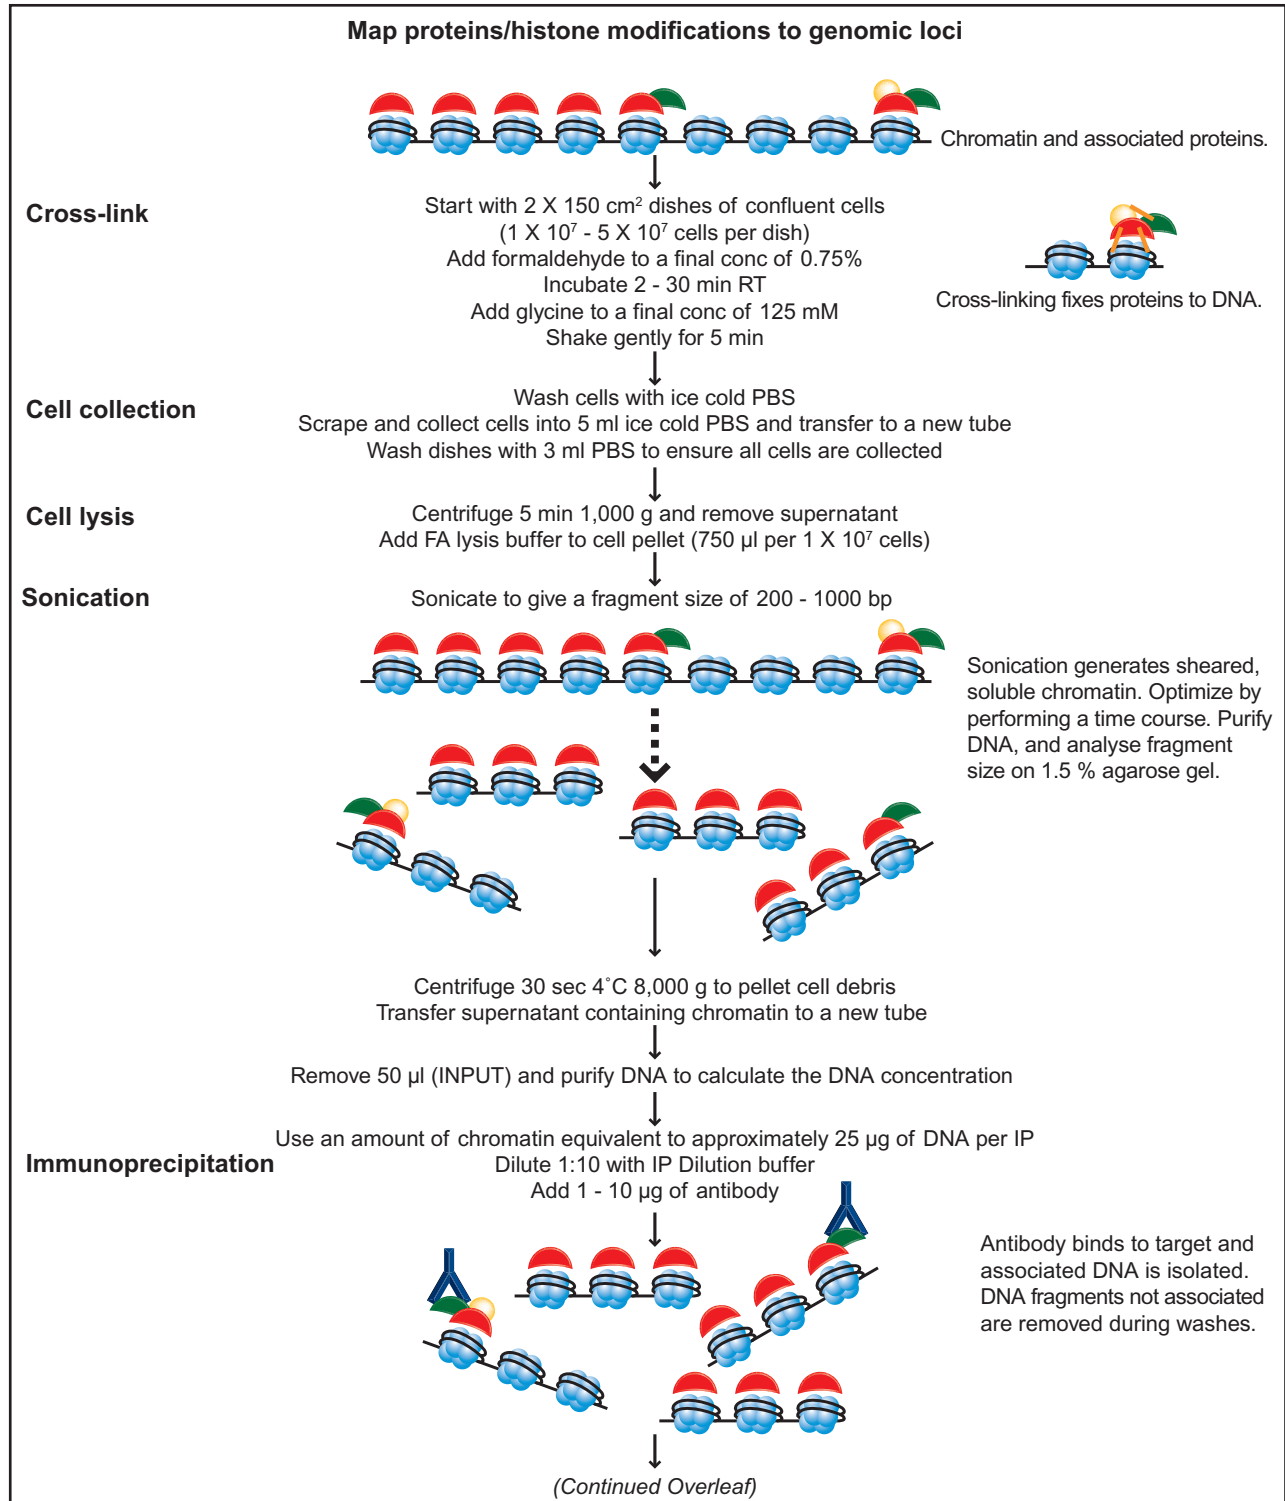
Map proteins/histone modifications to genomic loci

Chromatin and associated proteins.

Cross-link

Start with 2 X 150 cm$^2$ dishes of confluent cells
(1 X 10$^7$ - 5 X 10$^7$ cells per dish)
Add formaldehyde to a final conc of 0.75%
Incubate 2 - 30 min RT
Add glycine to a final conc of 125 mM
Shake gently for 5 min

Cross-linking fixes proteins to DNA.

Cell collection

Wash cells with ice cold PBS
Scrape and collect cells into 5 ml ice cold PBS and transfer to a new tube
Wash dishes with 3 ml PBS to ensure all cells are collected

Cell lysis

Centrifuge 5 min 1,000 g and remove supernatant
Add FA lysis buffer to cell pellet (750 µl per 1 X 10$^7$ cells)

Sonication

Sonicate to give a fragment size of 200 - 1000 bp

Sonication generates sheared, soluble chromatin. Optimize by performing a time course. Purify DNA, and analyse fragment size on 1.5 % agarose gel.

Centrifuge 30 sec 4˚C 8,000 g to pellet cell debris
Transfer supernatant containing chromatin to a new tube

Remove 50 µl (INPUT) and purify DNA to calculate the DNA concentration

Immunoprecipitation

Use an amount of chromatin equivalent to approximately 25 µg of DNA per IP
Dilute 1:10 with IP Dilution buffer
Add 1 - 10 µg of antibody

Antibody binds to target and associated DNA is isolated. DNA fragments not associated are removed during washes.

(Continued Overleaf)